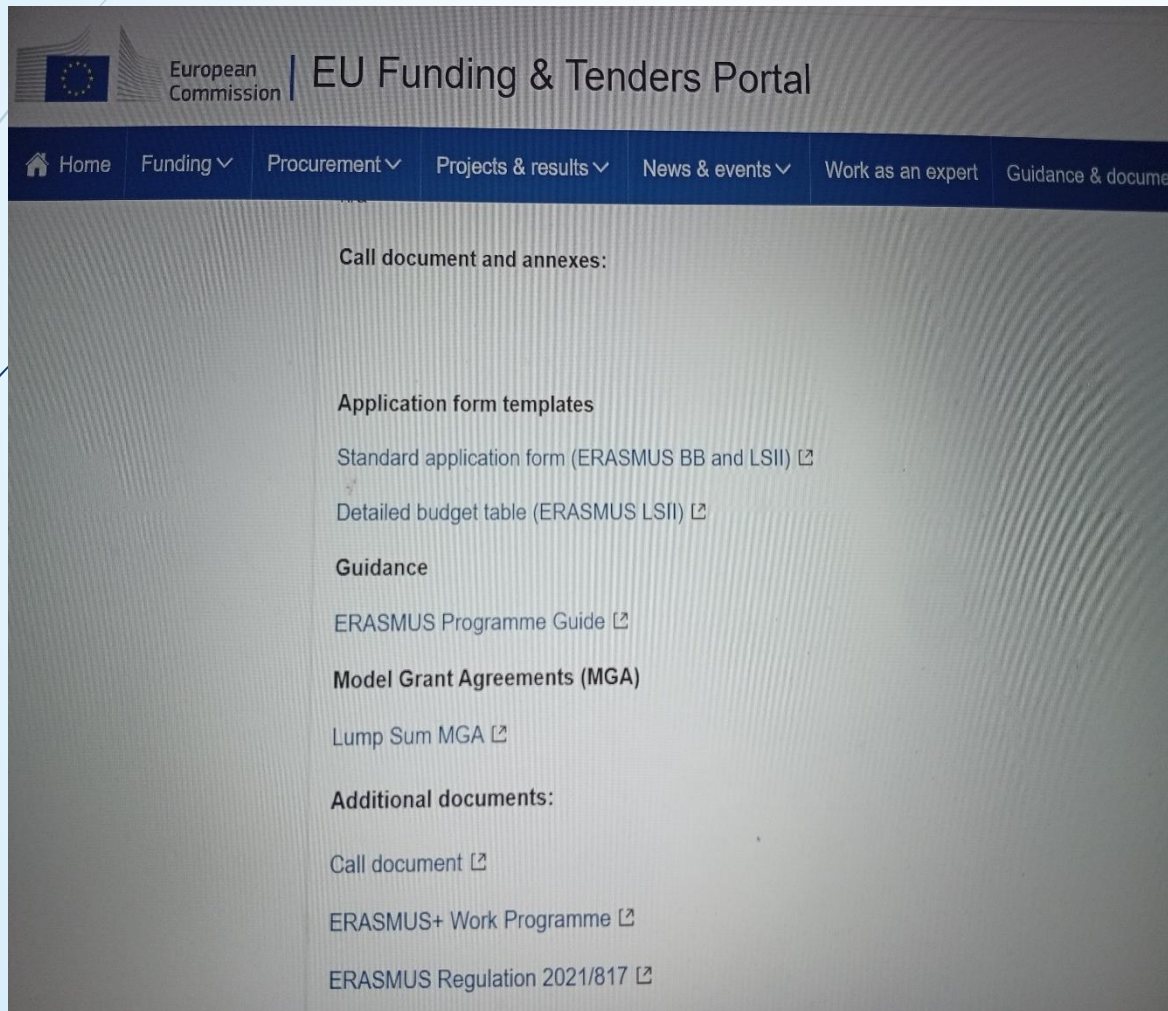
European Commission | EU Funding & Tenders Portal

Home Funding Procurement Projects & results News & events Work as an expert Guidance & docume

Call document and annexes:

Application form templates

Standard application form (ERASMUS BB and LSII)

Detailed budget table (ERASMUS LSII)

Guidance

ERASMUS Programme Guide

Model Grant Agreements (MGA)

Lump Sum MGA

Additional documents:

Call document

ERASMUS+ Work Programme

ERASMUS Regulation 2021/817